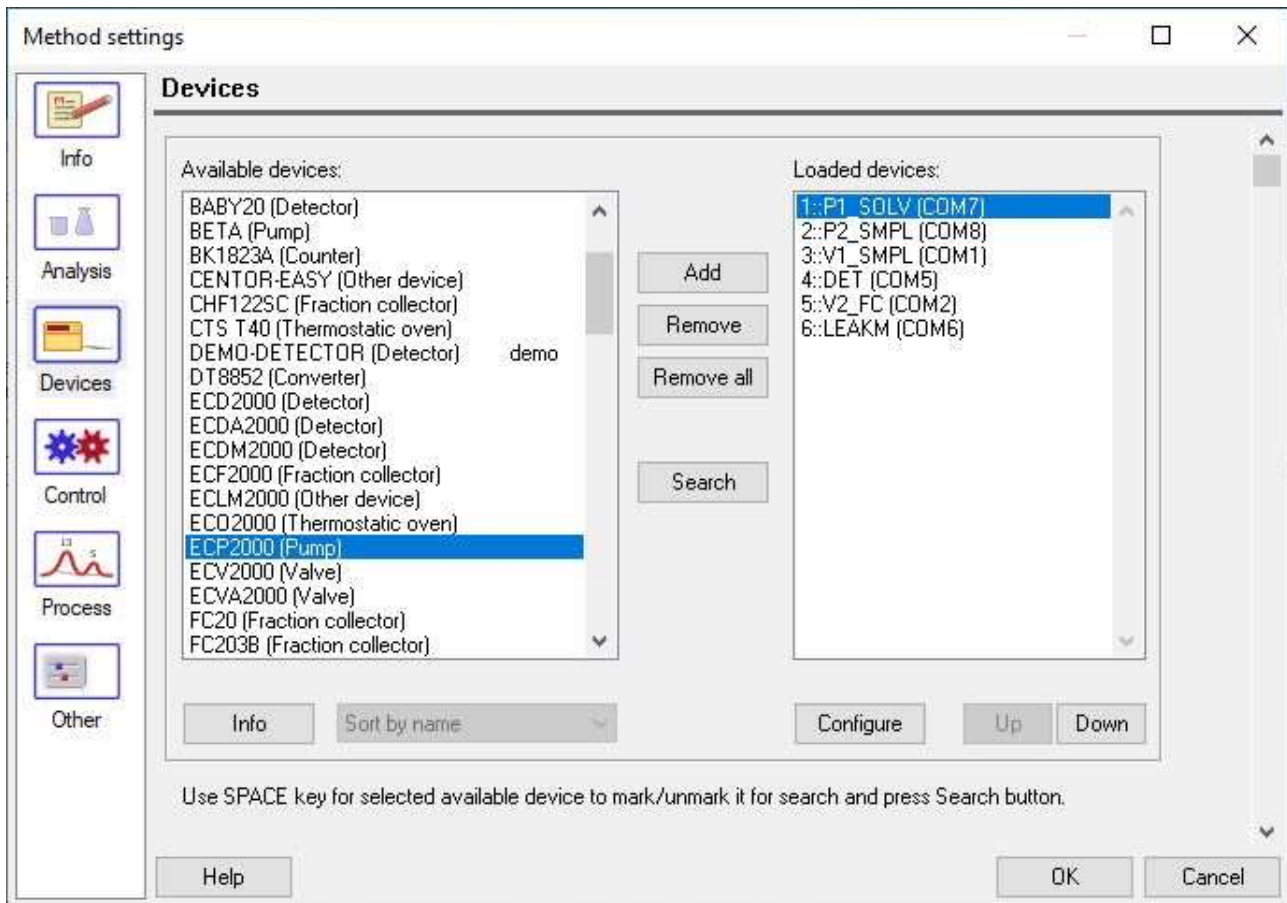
Method settings

Info

Analysis

Devices

Control

Process

Other

Devices

Available devices:

BABY20 (Detector)
BETA (Pump)
BK1823A (Counter)
CENTOR-EASY (Other device)
CHF122SC (Fraction collector)
CTS T40 (Thermostatic oven)
DEMO-DETECTOR (Detector) demo
DT8852 (Converter)
ECD2000 (Detector)
ECDA2000 (Detector)
ECDM2000 (Detector)
ECF2000 (Fraction collector)
ECLM2000 (Other device)
ECO2000 (Thermostatic oven)
ECP2000 (Pump)
ECV2000 (Valve)
ECVA2000 (Valve)
FC20 (Fraction collector)
FC203B (Fraction collector)

Add

Remove

Remove all

Search

Loaded devices:

1::P1_SOLV (COM7)
2::P2_SMPL (COM8)
3::V1_SMPL (COM1)
4::DET (COM5)
5::V2_FC (COM2)
6::LEAKM (COM6)

Info

Sort by name

Configure

Up

Down

Use SPACE key for selected available device to mark/unmark it for search and press Search button.

Help

OK

Cancel